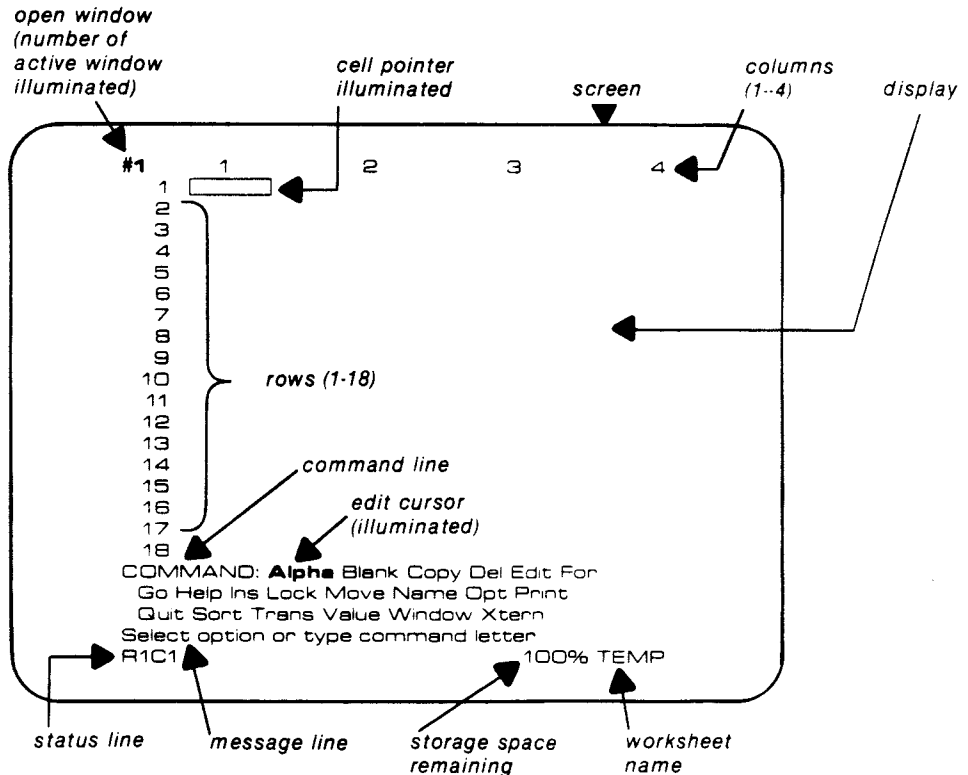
open window
(number of
active window
illuminated)

cell pointer
illuminated

screen

columns
(1-4)

display

#1 1 2 3 4

1
2
3
4
5
6
7
8
9
10
11
12
13
14
15
16
17
18

rows (1-18)

command line

edit cursor
(illuminated)

COMMAND: Alpha Blank Copy Del Edit For
Go Help Ins Lock Move Name Opt Print
Quit Sort Trans Value Window Xtern
Select option or type command letter
R1C1 100% TEMP

status line

message line

storage space
remaining

worksheet
name